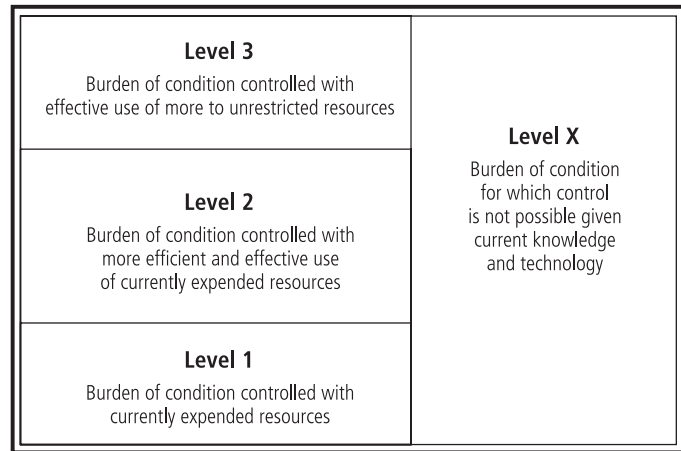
Level 3
Burden of condition controlled with effective use of more to unrestricted resources

Level 2
Burden of condition controlled with more efficient and effective use of currently expended resources

Level 1
Burden of condition controlled with currently expended resources

Level X
Burden of condition for which control is not possible given current knowledge and technology